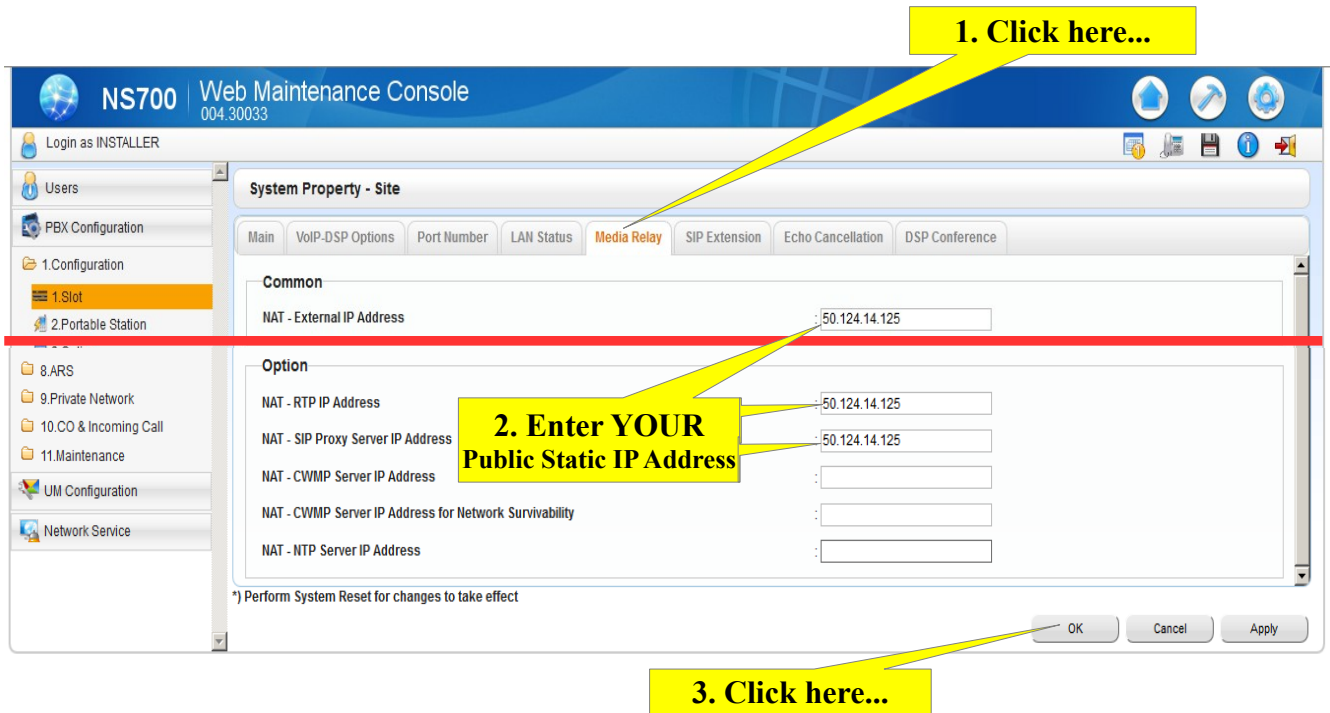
1. Click here...

NS700 Web Maintenance Console
004.30033

Login as INSTALLER

Users
PBX Configuration
1.Configuration
1.Slot
2.Portable Station
8.ARS
9.Private Network
10.CO & Incoming Call
11.Maintenance
UM Configuration
Network Service

System Property - Site

Main | VoIP-DSP Options | Port Number | LAN Status | Media Relay | SIP Extension | Echo Cancellation | DSP Conference

Common

NAT - External IP Address : 50.124.14.125

Option

NAT - RTP IP Address : 50.124.14.125
NAT - SIP Proxy Server IP Address : 50.124.14.125
NAT - CWMP Server IP Address :
NAT - CWMP Server IP Address for Network Survivability :
NAT - NTP Server IP Address :

2. Enter YOUR
Public Static IP Address

*) Perform System Reset for changes to take effect

OK | Cancel | Apply

3. Click here...